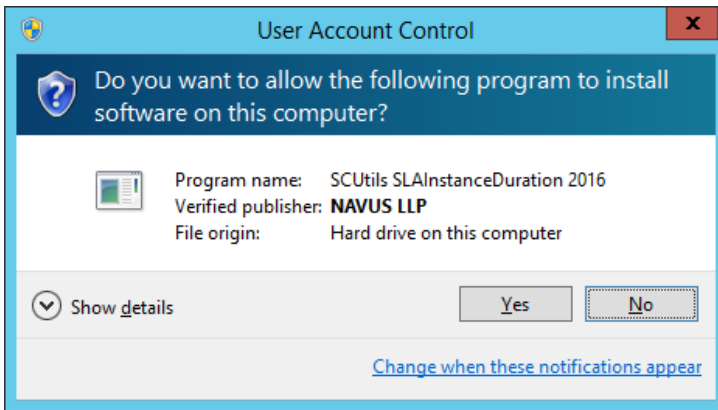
User Account Control

x

Do you want to allow the following program to install software on this computer?

| | |
|---|---|
| Program name: | SCUtils SLAInstanceDuration 2016 |
| Verified publisher: | NAVUS LLP |
| File origin: | Hard drive on this computer |

Show details

Yes

No

Change when these notifications appear